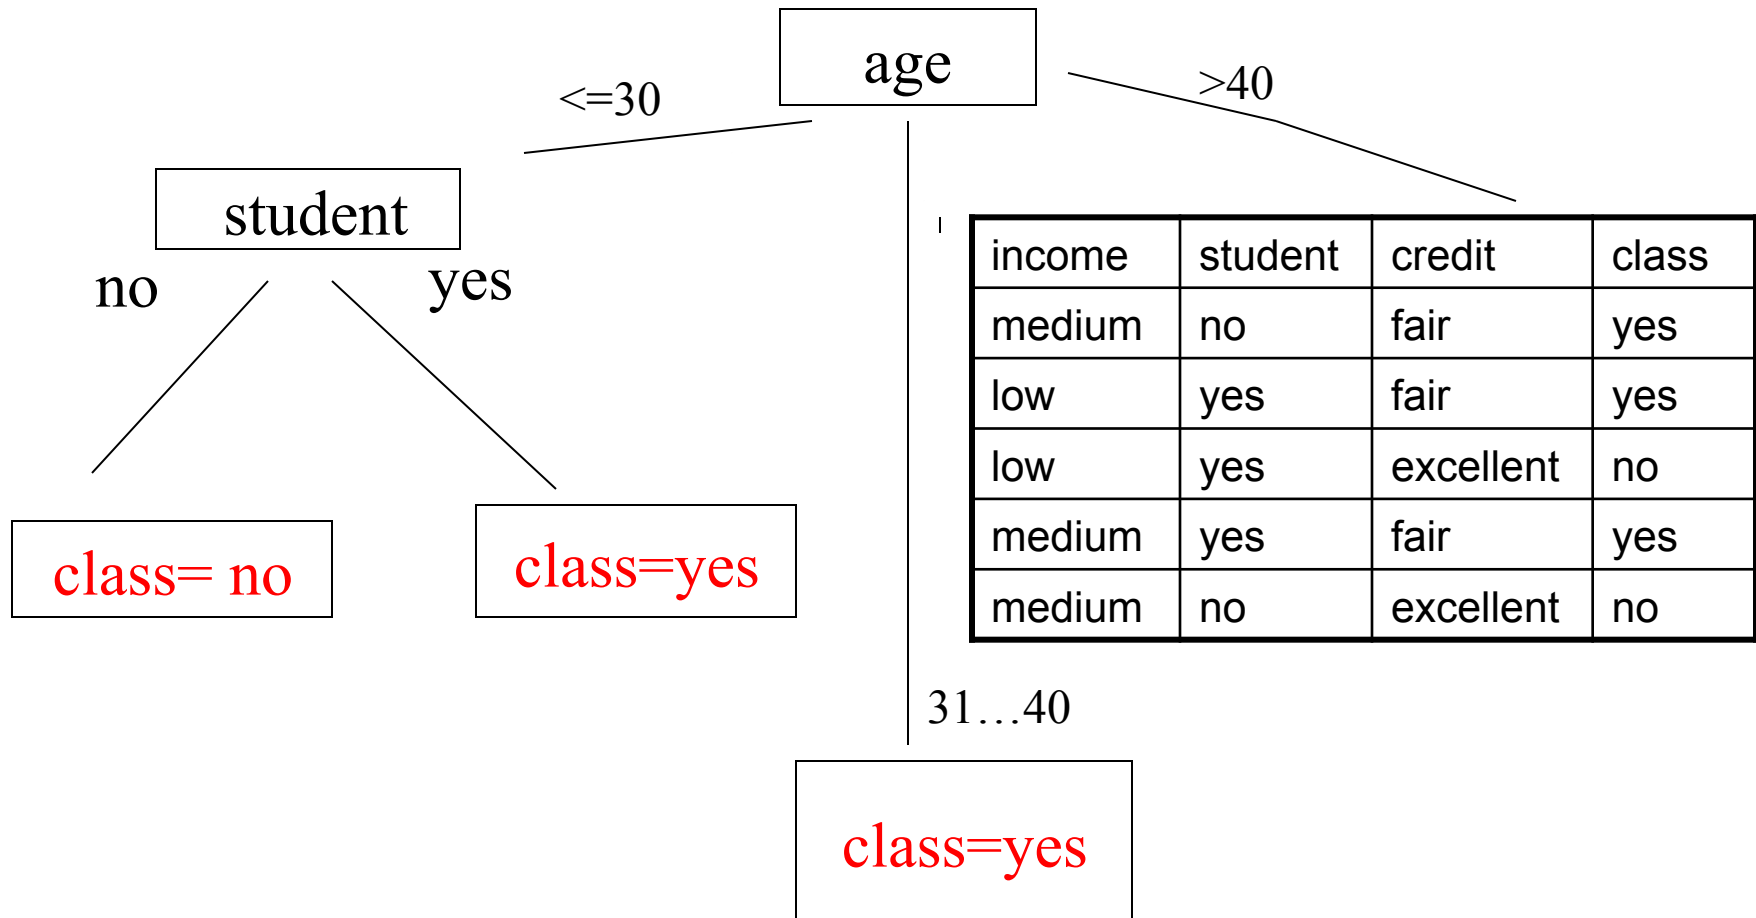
age

<=30

>40

student

no

yes

| income | student | credit | class |
|---|---|---|---|
| medium | no | fair | yes |
| low | yes | fair | yes |
| low | yes | excellent | no |
| medium | yes | fair | yes |
| medium | no | excellent | no |

class= no

class=yes

31…40

class=yes